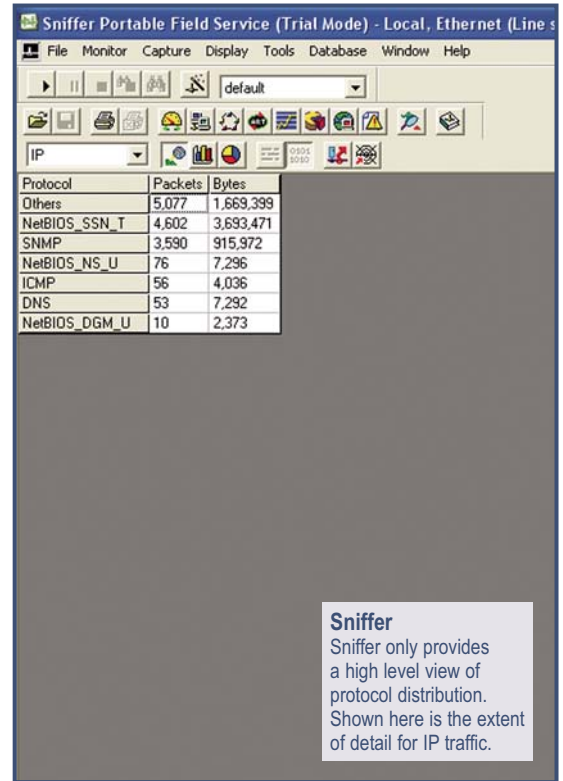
Sniffer Portable Field Service (Trial Mode) - Local, Ethernet (Line s

File Monitor Capture Display Tools Database Window Help

default

IP

| Protocol | Packets | Bytes |
|---|---|---|
| Others | 5,077 | 1,669,399 |
| NetBIOS_SSN_T | 4,602 | 3,693,471 |
| SNMP | 3,590 | 915,972 |
| NetBIOS_NS_U | 76 | 7,296 |
| ICMP | 56 | 4,036 |
| DNS | 53 | 7,292 |
| NetBIOS_DGM_U | 10 | 2,373 |

**Sniffer**
Sniffer only provides a high level view of protocol distribution. Shown here is the extent of detail for IP traffic.